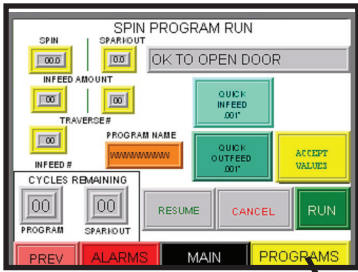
SPIN PROGRAM RUN

SPIN

00.0

SPARKOUT

00

OK TO OPEN DOOR

INFEED AMOUNT

00

00

TRAVERSE #

00

INFEED #

PROGRAM NAME

WWWWWWW

QUICK INFEED .001"

QUICK OUTFEED .001"

ACCEPT VALUES

CYCLES REMAINING

00

PROGRAM

00

SPARKOUT

RESUME

CANCEL

RUN

PREV

ALARMS

MAIN

PROGRAMS